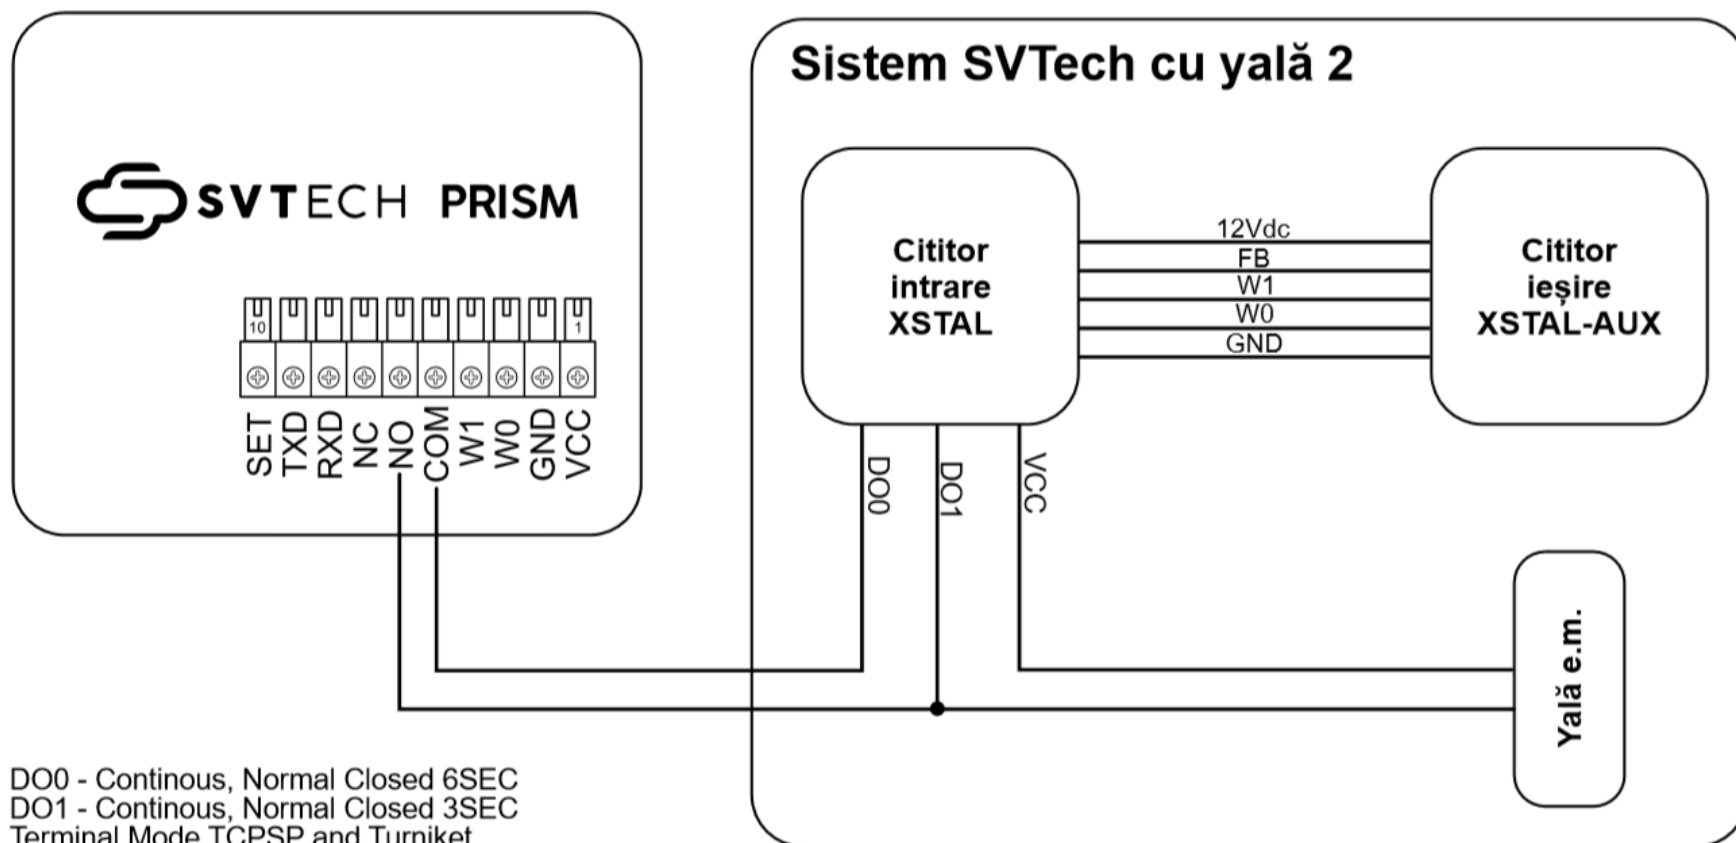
SVTECH PRISM

10
1

SET
TXD
RXD
NC
NO
COM
W1
W0
GND
VCC

Sistem SVTech cu yală 2

Cititor intrare XSTAL

12Vdc
FB
W1
W0
GND

Cititor ieșire XSTAL-AUX

DO0
DO1
VCC

Yală e.m.

DO0 - Continous, Normal Closed 6SEC
DO1 - Continous, Normal Closed 3SEC
Terminal Mode TCPSP and Turniket